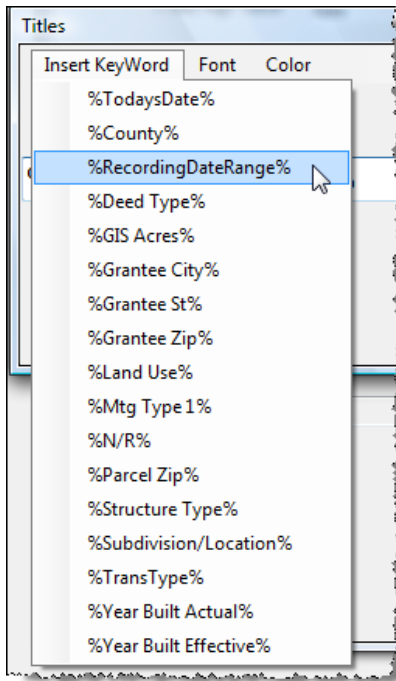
Titles

Insert KeyWord Font Color

%TodaysDate%
%County%
%RecordingDateRange%
%Deed Type%
%GIS Acres%
%Grantee City%
%Grantee St%
%Grantee Zip%
%Land Use%
%Mtg Type 1%
%N/R%
%Parcel Zip%
%Structure Type%
%Subdivision/Location%
%TransType%
%Year Built Actual%
%Year Built Effective%